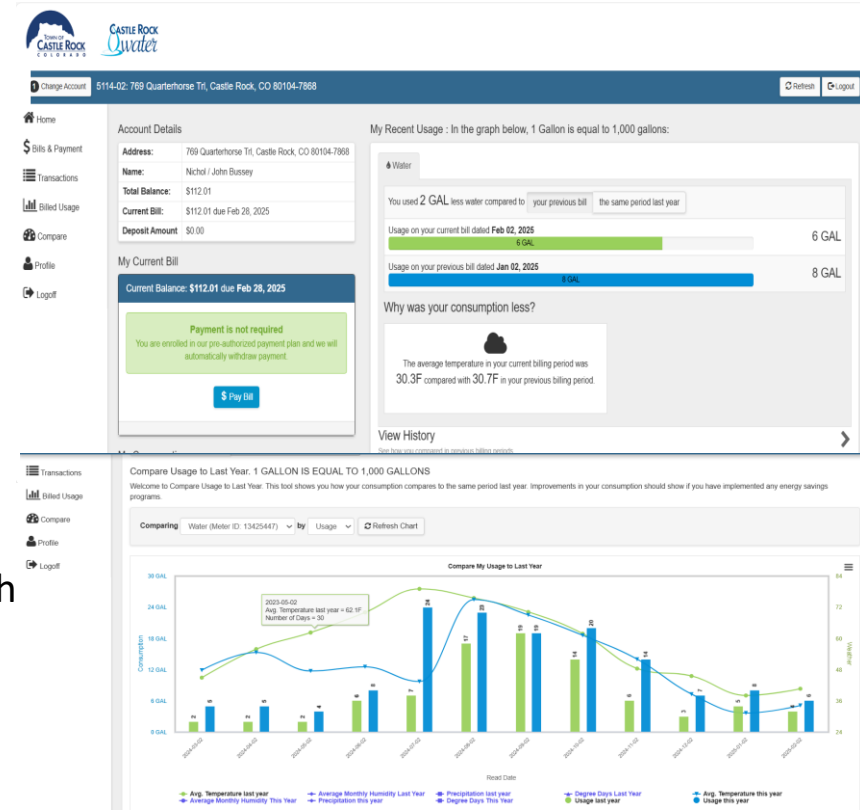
TOWN OF CASTLE ROCK COLORADO

CASTLE ROCK Water

Change Account 5114-02: 769 Quarterhorse Trl, Castle Rock, CO 80104-7868

Refresh Logout

Home
Bills & Payment
Transactions
Billed Usage
Compare
Profile
Logoff

Account Details

| Address: | 769 Quarterhorse Trl, Castle Rock, CO 80104-7868 |
|---|---|
| Name: | Nichol / John Bussey |
| Total Balance: | $112.01 |
| Current Bill: | $112.01 due Feb 28, 2025 |
| Deposit Amount | $0.00 |

My Current Bill

Current Balance: $112.01 due Feb 28, 2025

Payment is not required
You are enrolled in our pre-authorized payment plan and we will automatically withdraw payment.

$ Pay Bill

My Recent Usage : In the graph below, 1 Gallon is equal to 1,000 gallons:

Water

You used 2 GAL less water compared to your previous bill the same period last year

Usage on your current bill dated Feb 02, 2025
6 GAL
6 GAL

Usage on your previous bill dated Jan 02, 2025
8 GAL
8 GAL

Why was your consumption less?

The average temperature in your current billing period was 30.3F compared with 30.7F in your previous billing period.

View History
See how you compared in previous billing periods

Transactions
Billed Usage
Compare
Profile
Logoff

Compare Usage to Last Year. 1 GALLON IS EQUAL TO 1,000 GALLONS
Welcome to Compare Usage to Last Year. This tool shows you how your consumption compares to the same period last year. Improvements in your consumption should show if you have implemented any energy savings programs.

Comparing Water (Meter ID: 13425447) by Usage Refresh Chart

Compare My Usage to Last Year

30 GAL
24 GAL
18 GAL
12 GAL
6 GAL
0 GAL
Consumption

84
72
60
48
36
24
Weather

2023-05-02
Avg. Temperature last year = 62.1F
Number of Days = 30

2 5 2 5 2 4 6 8 7 24 17 23 16 16 14 20 6 14 3 7 5 8 4 6

2024-03-02 2024-04-02 2024-05-02 2024-06-02 2024-07-02 2024-08-02 2024-09-02 2024-10-02 2024-11-02 2024-12-02 2025-01-02 2025-02-02

Read Date

Avg. Temperature last year
Average Monthly Humidity This Year
Average Monthly Humidity Last Year
Precipitation this year
Precipitation last year
Degree Days This Year
Degree Days Last Year
Usage last year
Avg. Temperature this year
Usage this year

h